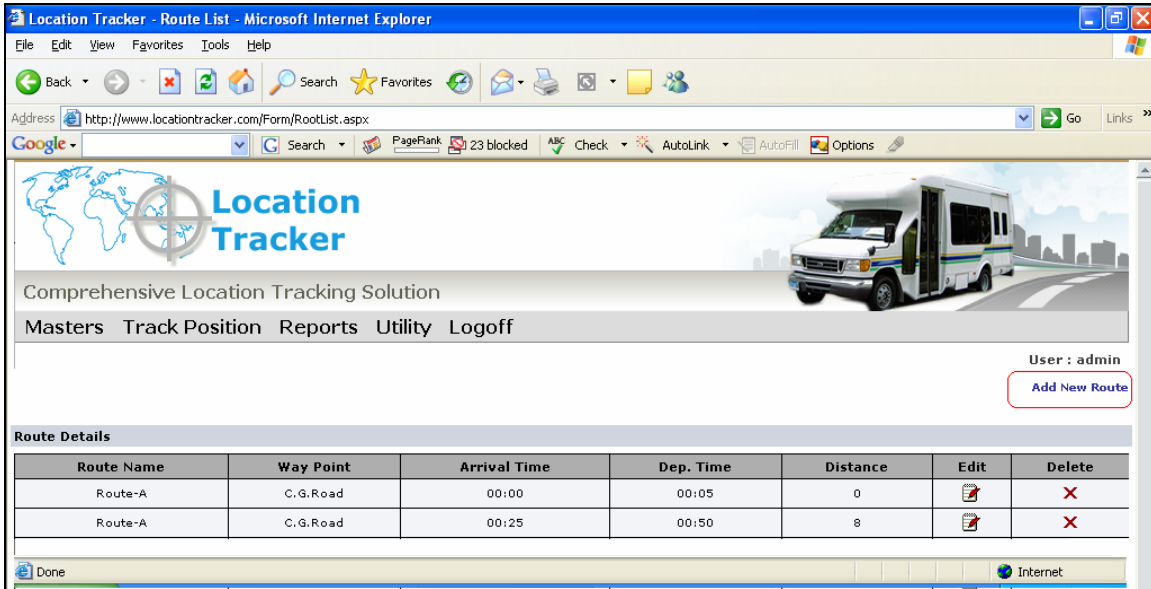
Location Tracker - Route List - Microsoft Internet Explorer

File Edit View Favorites Tools Help

Back Search Favorites

Address http://www.locationtracker.com/Form/RootList.aspx Go Links

Google Search PageRank 23 blocked Check AutoLink AutoFill Options

Location Tracker

Comprehensive Location Tracking Solution

Masters Track Position Reports Utility Logoff

User : admin

Add New Route

Route Details

| Route Name | Way Point | Arrival Time | Dep. Time | Distance | Edit | Delete |
|---|---|---|---|---|---|---|
| Route-A | C.G.Road | 00:00 | 00:05 | 0 | | |
| Route-A | C.G.Road | 00:25 | 00:50 | 8 | | |

Done Internet